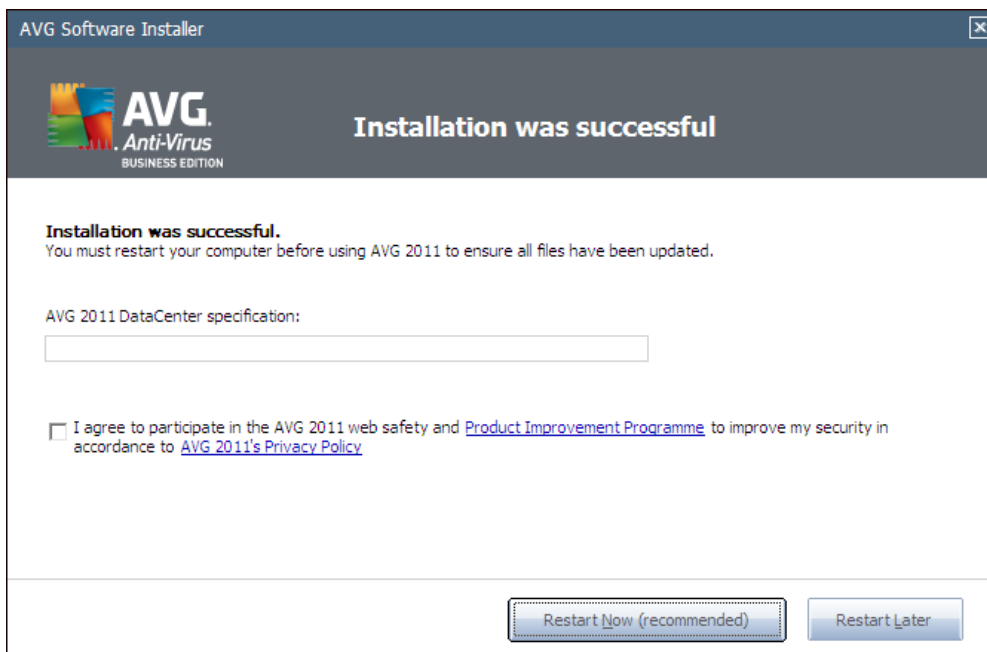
AVG Software Installer

AVG. Anti-Virus BUSINESS EDITION

Installation was successful

Installation was successful.
You must restart your computer before using AVG 2011 to ensure all files have been updated.

AVG 2011 DataCenter specification:

I agree to participate in the AVG 2011 web safety and Product Improvement Programme to improve my security in accordance to AVG 2011's Privacy Policy

Restart Now (recommended)

Restart Later